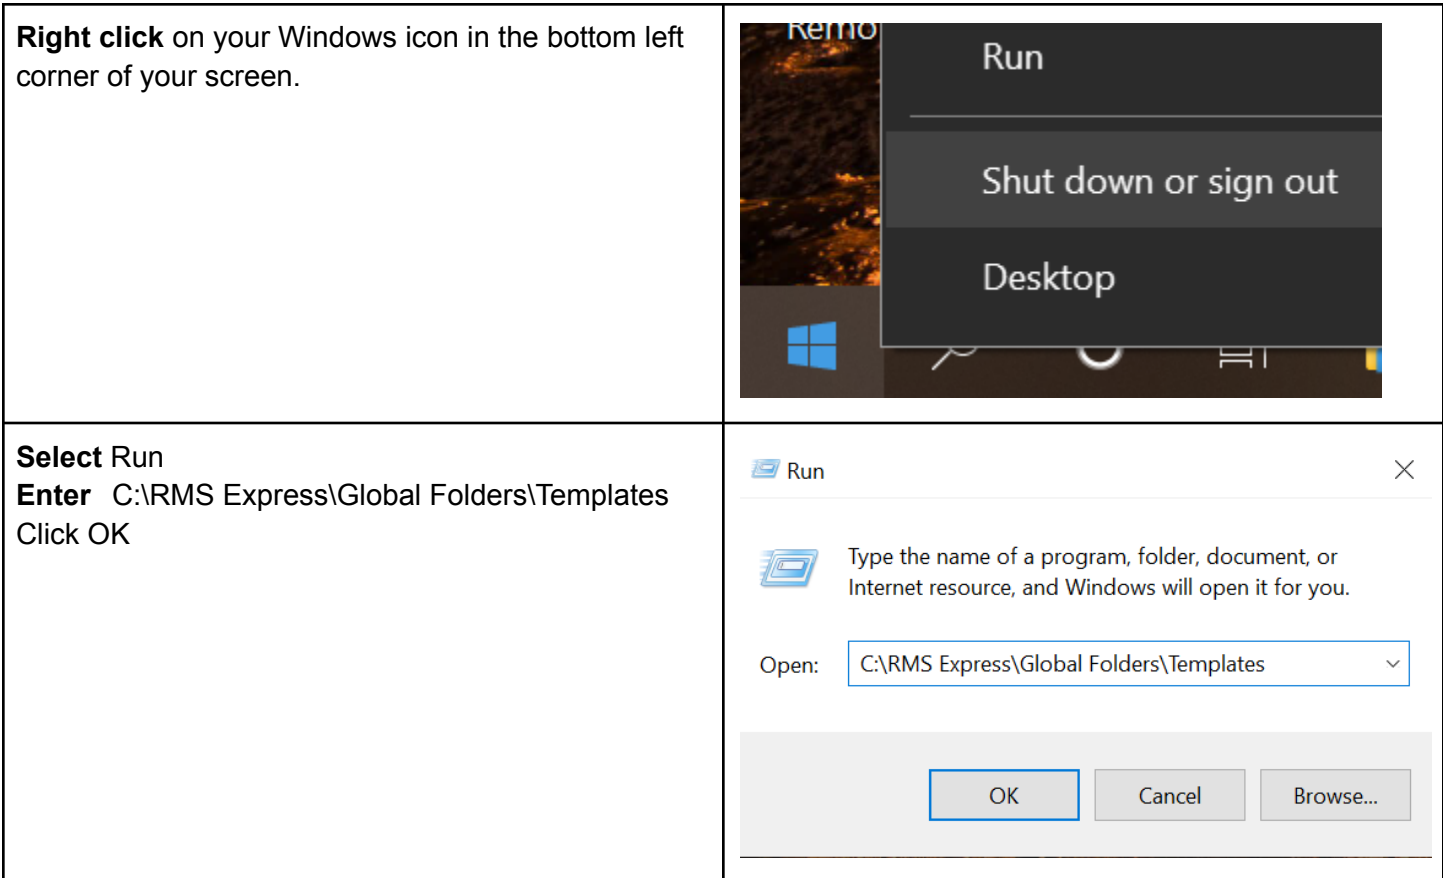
| | |
|---|---|
| **Right click** on your Windows icon in the bottom left corner of your screen. | Remo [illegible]<br>Run<br>Shut down or sign out<br>Desktop |
| **Select** Run<br>**Enter** C:\RMS Express\Global Folders\Templates<br>Click OK | Run<br>Type the name of a program, folder, document, or Internet resource, and Windows will open it for you.<br>Open: C:\RMS Express\Global Folders\Templates<br>OK Cancel Browse... |